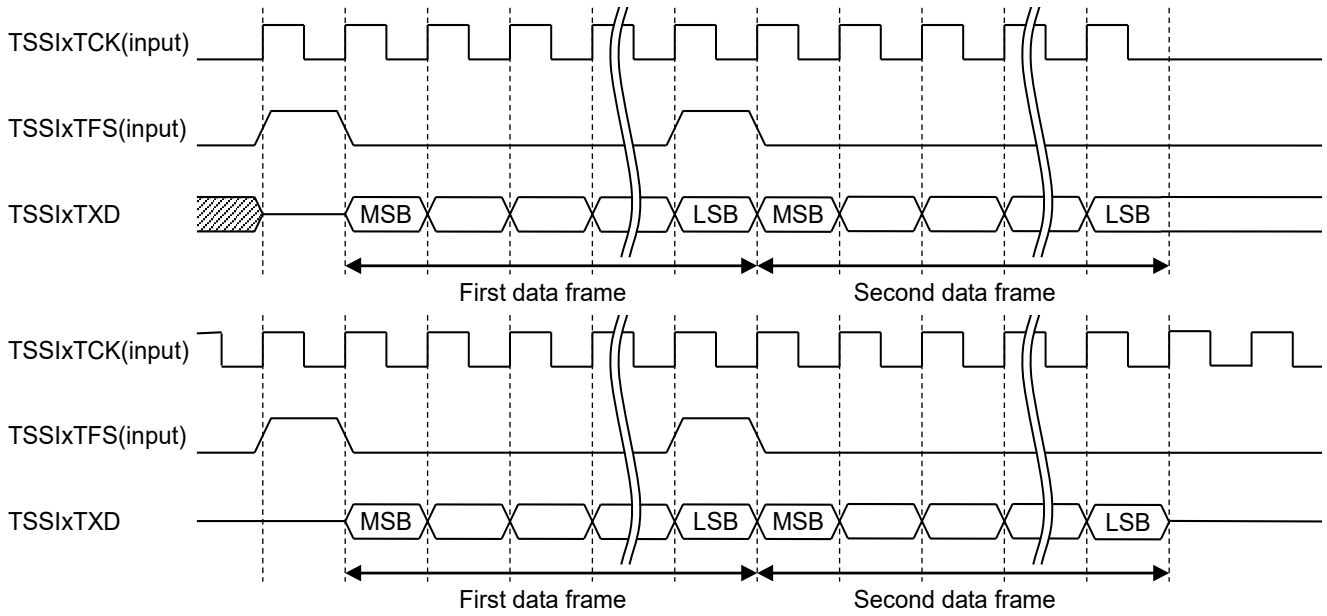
TSSIxTCK(input)

TSSIxTFS(input)

TSSIxTXD

MSB

LSB

MSB

LSB

First data frame

Second data frame

TSSIxTCK(input)

TSSIxTFS(input)

TSSIxTXD

MSB

LSB

MSB

LSB

First data frame

Second data frame